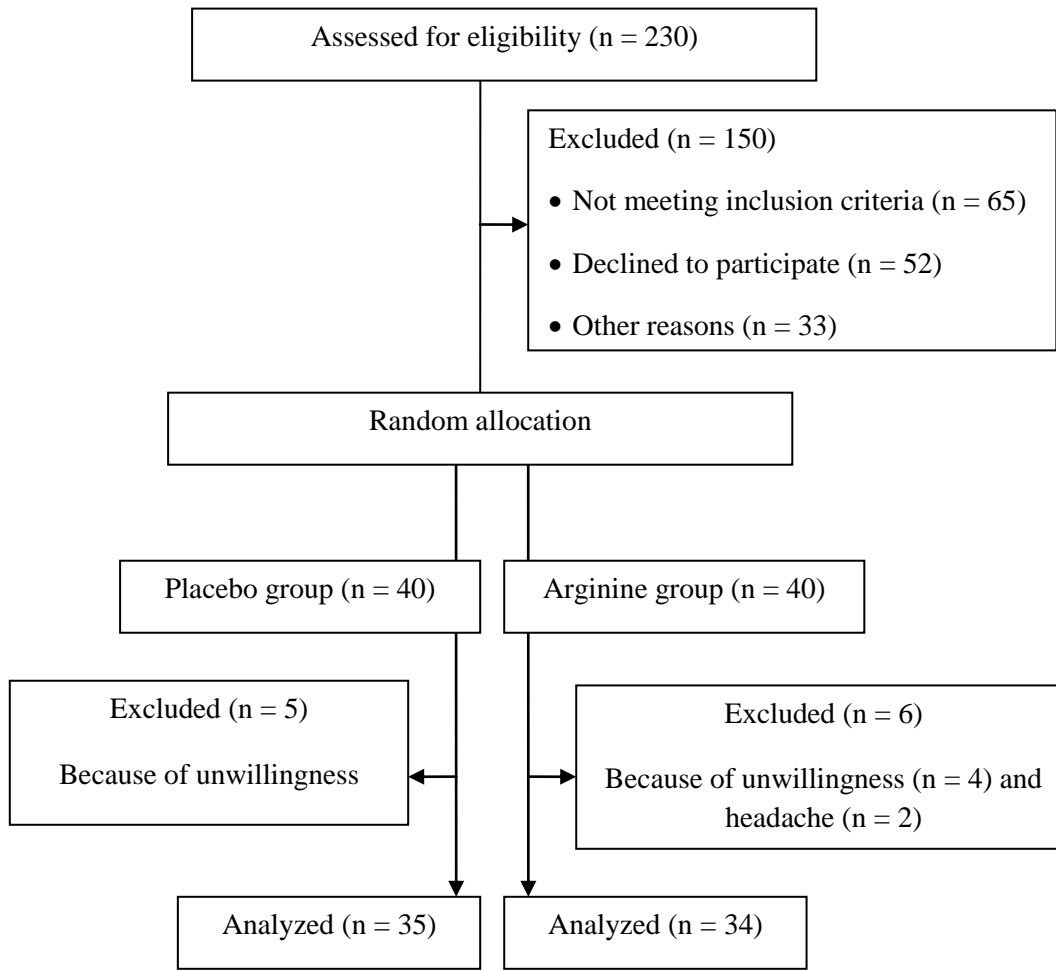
Assessed for eligibility (n = 230)

Excluded (n = 150)

• Not meeting inclusion criteria (n = 65)

• Declined to participate (n = 52)

• Other reasons (n = 33)

Random allocation

Placebo group (n = 40)

Arginine group (n = 40)

Excluded (n = 5)

Because of unwillingness

Excluded (n = 6)

Because of unwillingness (n = 4) and headache (n = 2)

Analyzed (n = 35)

Analyzed (n = 34)